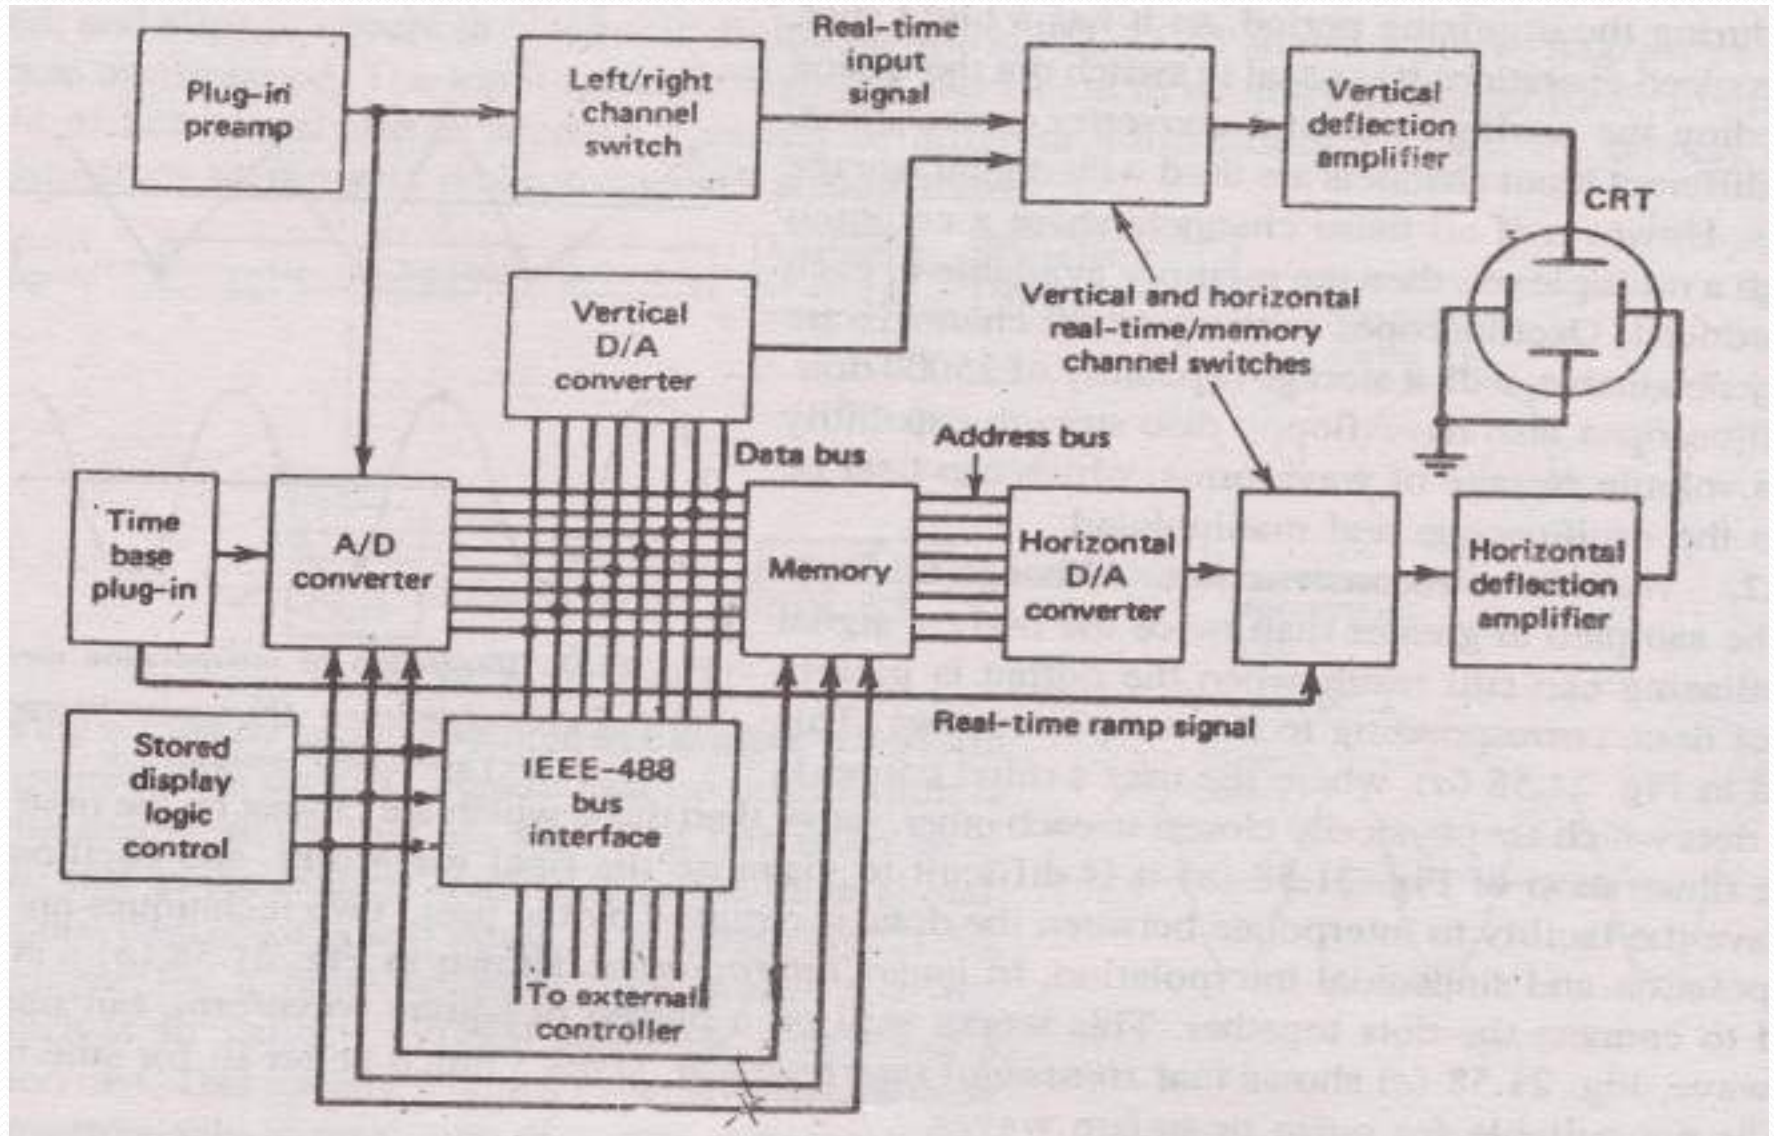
Plug-in preamp

Left/right channel switch

Real-time input signal

Vertical deflection amplifier

CRT

Vertical D/A converter

Vertical and horizontal real-time/memory channel switches

Data bus

Address bus

Time base plug-in

A/D converter

Memory

Horizontal D/A converter

Horizontal deflection amplifier

Real-time ramp signal

Stored display logic control

IEEE-488 bus interface

To external controller